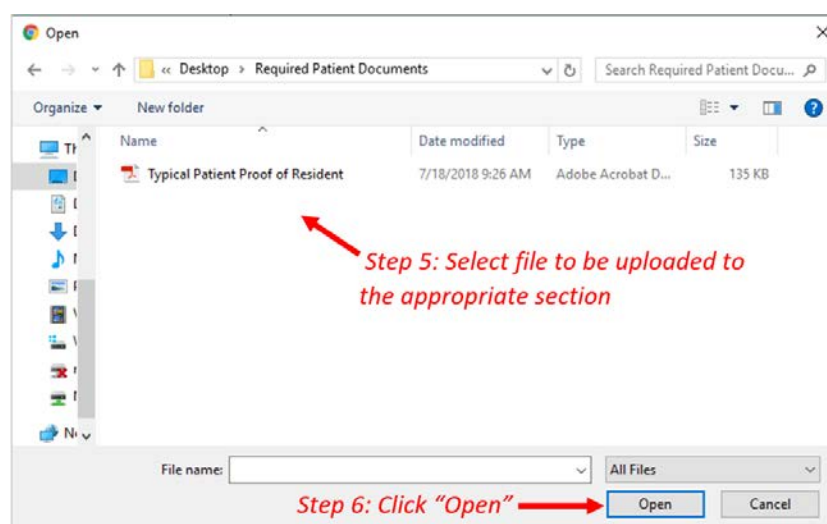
Open

« Desktop > Required Patient Documents

Search Required Patient Docu...

Organize ▾ New folder

Th

Ne

| Name | Date modified | Type | Size |
|---|---|---|---|
| Typical Patient Proof of Resident | 7/18/2018 9:26 AM | Adobe Acrobat D... | 135 KB |

Step 5: Select file to be uploaded to the appropriate section

File name:

All Files

Step 6: Click "Open"

Open

Cancel